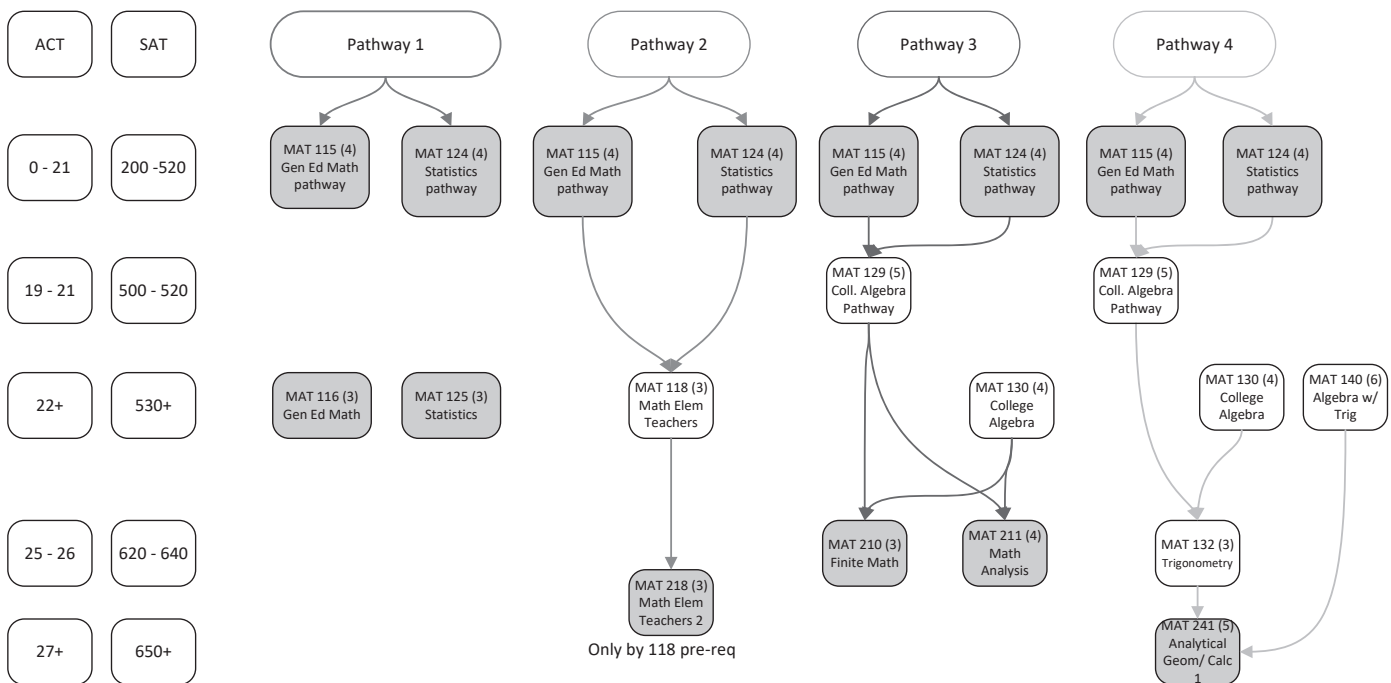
ACT

SAT

0 - 21

200 -520

19 - 21

500 - 520

22+

530+

25 - 26

620 - 640

27+

650+

Pathway 1

MAT 115 (4) Gen Ed Math pathway

MAT 124 (4) Statistics pathway

MAT 116 (3) Gen Ed Math

MAT 125 (3) Statistics

Pathway 2

MAT 115 (4) Gen Ed Math pathway

MAT 124 (4) Statistics pathway

MAT 118 (3) Math Elem Teachers

MAT 218 (3) Math Elem Teachers 2

Only by 118 pre-req

Pathway 3

MAT 115 (4) Gen Ed Math pathway

MAT 124 (4) Statistics pathway

MAT 129 (5) Coll. Algebra Pathway

MAT 130 (4) College Algebra

MAT 210 (3) Finite Math

MAT 211 (4) Math Analysis

Pathway 4

MAT 115 (4) Gen Ed Math pathway

MAT 124 (4) Statistics pathway

MAT 129 (5) Coll. Algebra Pathway

MAT 130 (4) College Algebra

MAT 140 (6) Algebra w/ Trig

MAT 132 (3) Trigonometry

MAT 241 (5) Analytical Geom/ Calc 1